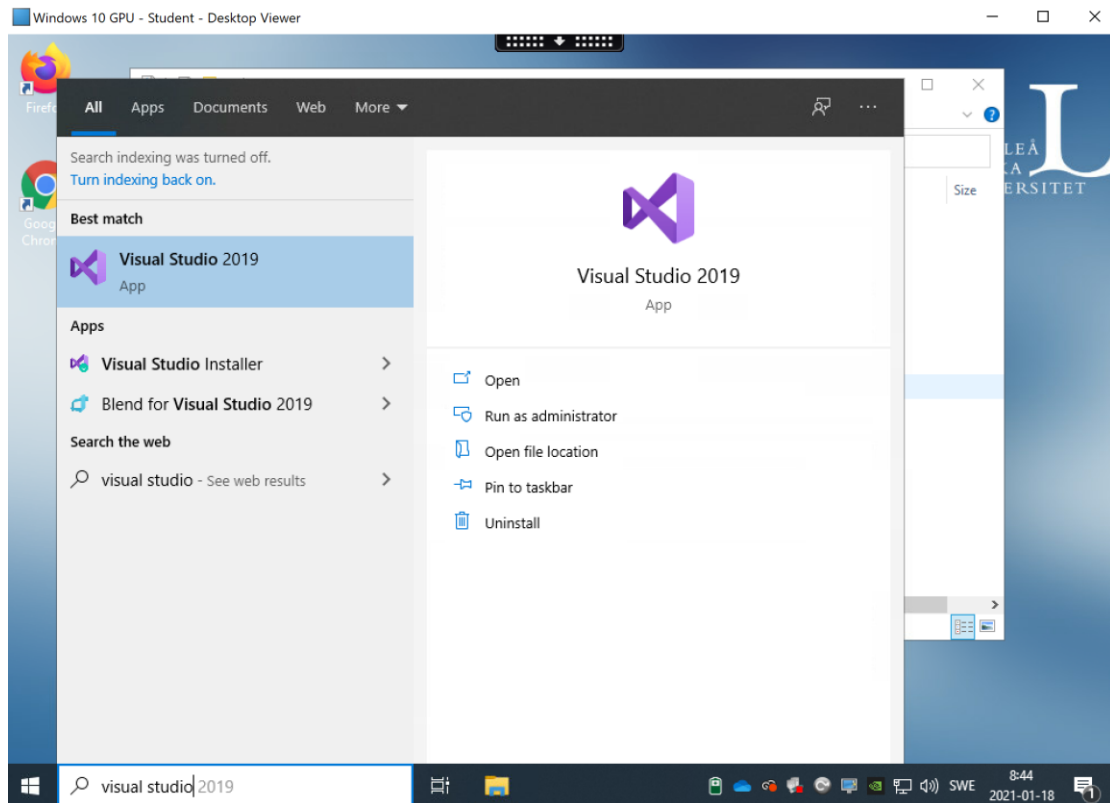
Windows 10 GPU - Student - Desktop Viewer

Firef

Goog Chron

All Apps Documents Web More

Search indexing was turned off.
Turn indexing back on.

Best match

Visual Studio 2019
App

Apps

Visual Studio Installer

Blend for Visual Studio 2019

Search the web

visual studio - See web results

Visual Studio 2019
App

Open

Run as administrator

Open file location

Pin to taskbar

Uninstall

Size

LEÅ
A
ERSITET

visual studio 2019

SWE 8:44 2021-01-18